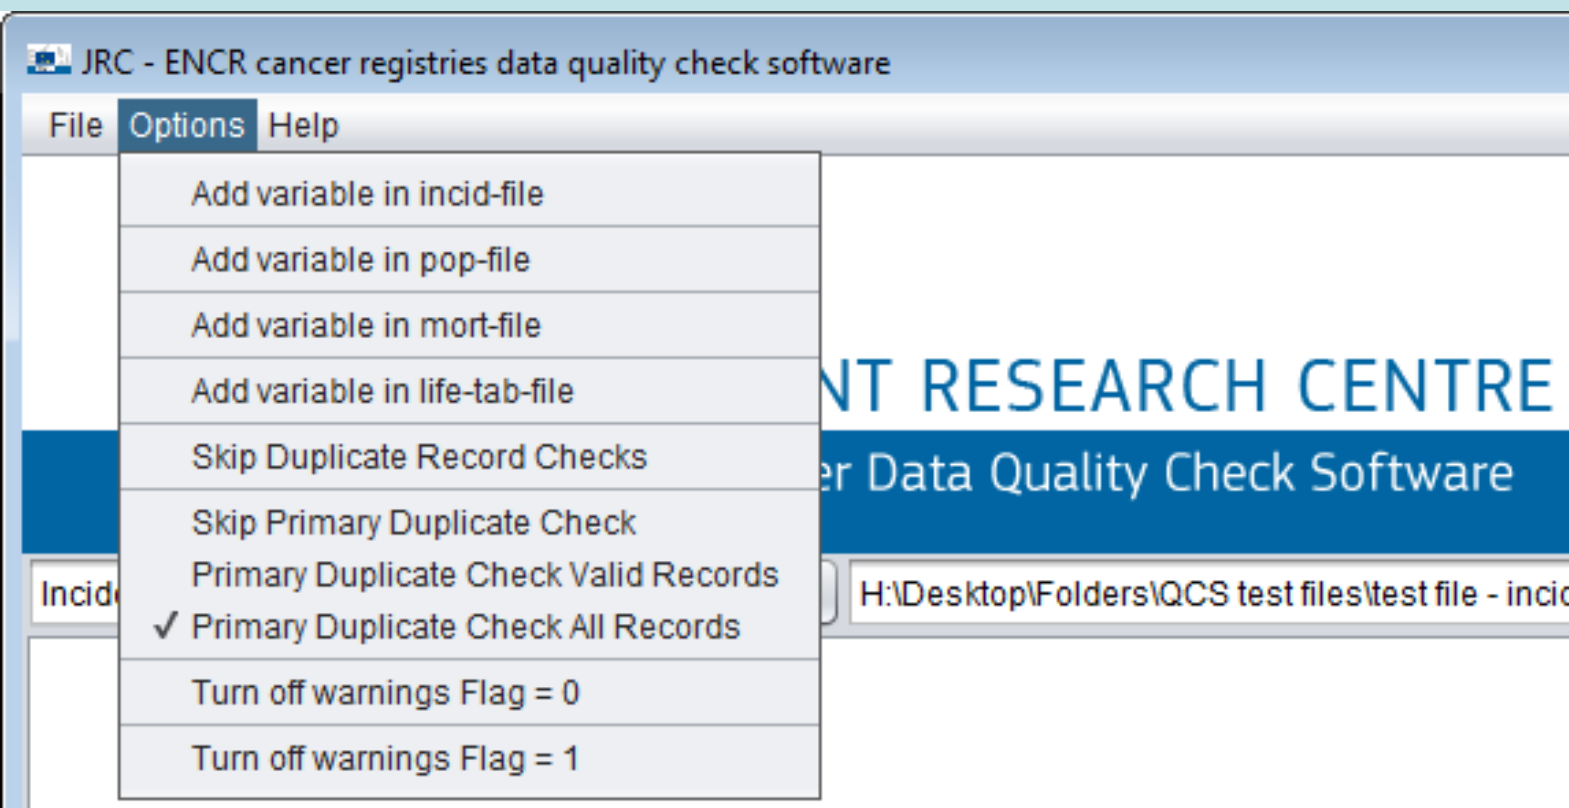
JRC - ENCR cancer registries data quality check software

File Options Help

Add variable in incid-file
Add variable in pop-file
Add variable in mort-file
Add variable in life-tab-file
Skip Duplicate Record Checks
Skip Primary Duplicate Check
Primary Duplicate Check Valid Records
✓ Primary Duplicate Check All Records
Turn off warnings Flag = 0
Turn off warnings Flag = 1

NT RESEARCH CENTRE
er Data Quality Check Software

Incid

H:\Desktop\Folders\QCS test files\test file - incic